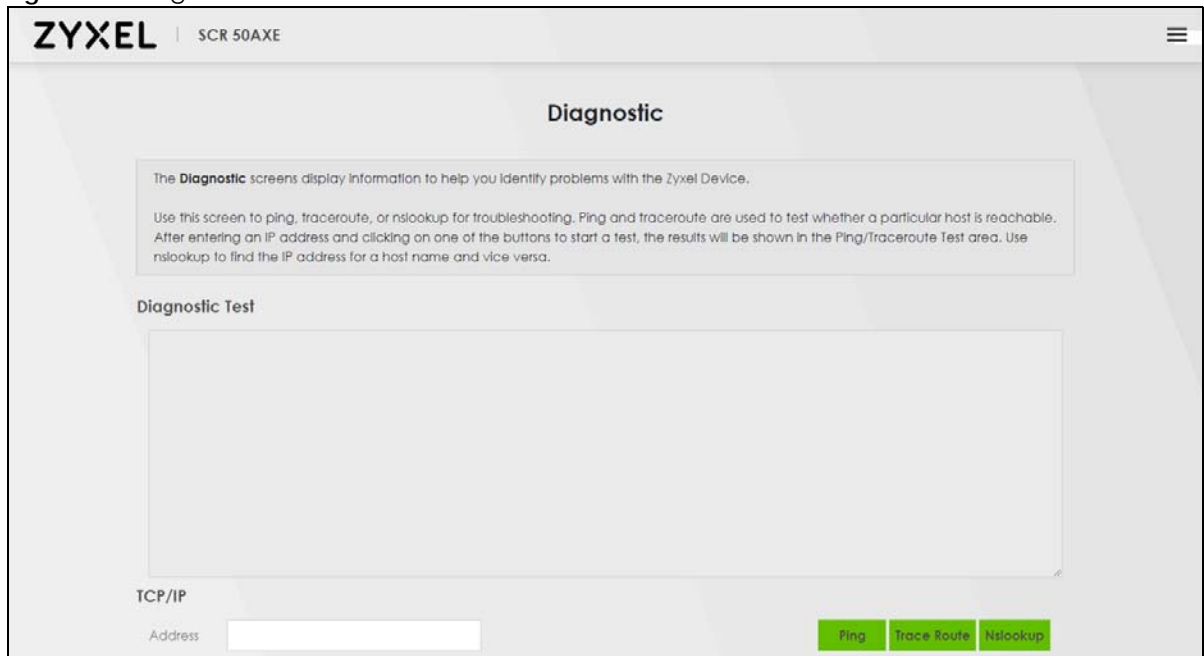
ZYXEL | SCR 50AXE

Diagnostic

The **Diagnostic** screens display information to help you identify problems with the Zyxel Device.

Use this screen to ping, traceroute, or nslookup for troubleshooting. Ping and traceroute are used to test whether a particular host is reachable. After entering an IP address and clicking on one of the buttons to start a test, the results will be shown in the Ping/Traceroute Test area. Use nslookup to find the IP address for a host name and vice versa.

Diagnostic Test

TCP/IP

Address

Ping Trace Route Nslookup